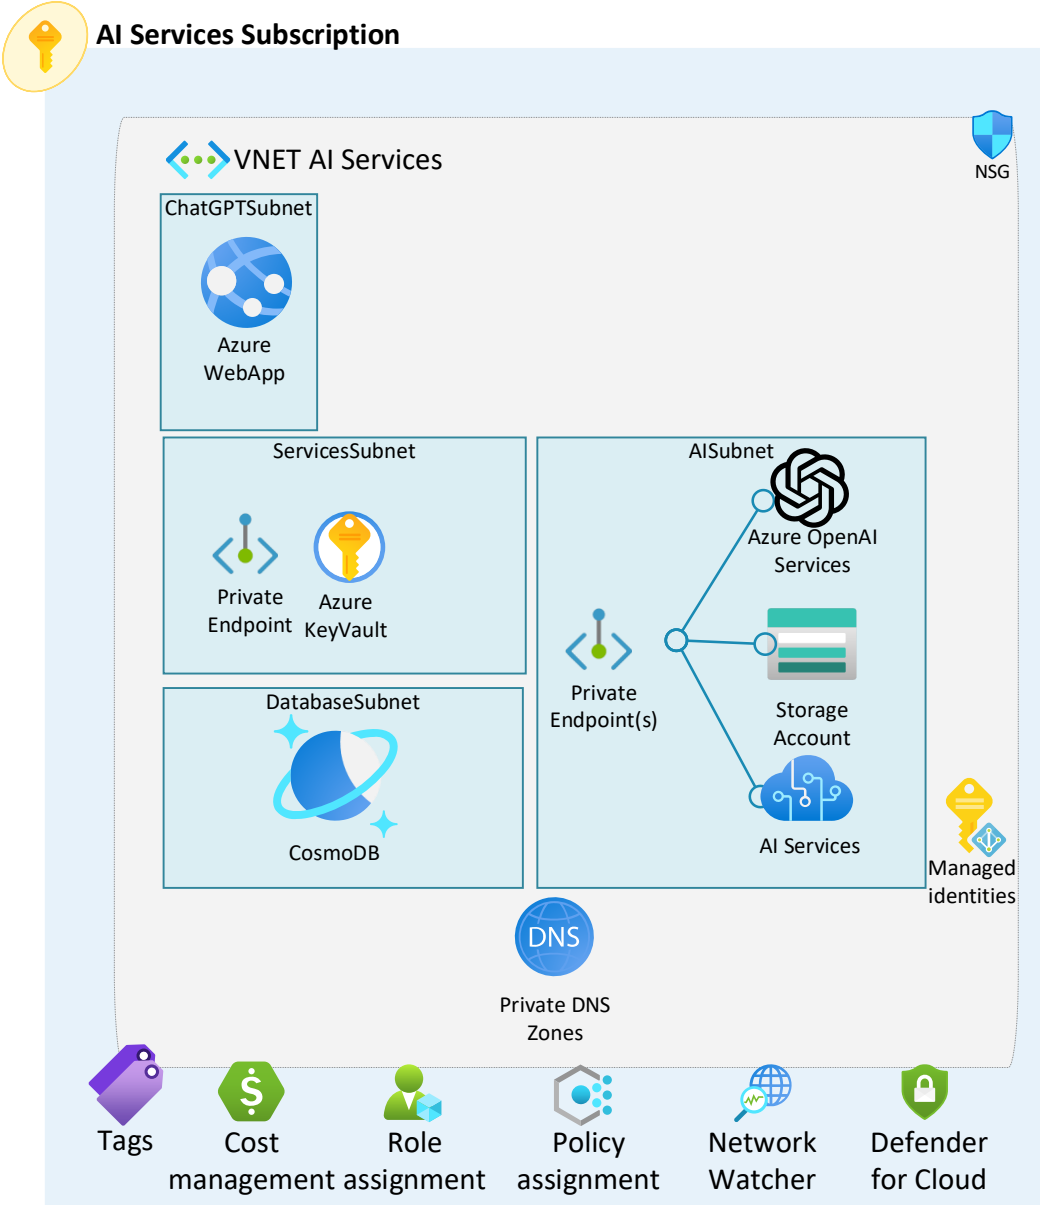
AI Services Subscription

VNET AI Services

NSG

ChatGPTSubnet

Azure WebApp

ServicesSubnet

Private Endpoint

Azure KeyVault

AISubnet

Azure OpenAI Services

Private Endpoint(s)

Storage Account

AI Services

DatabaseSubnet

CosmoDB

Managed identities

DNS

Private DNS Zones

Tags

Cost management

Role assignment

Policy assignment

Network Watcher

Defender for Cloud